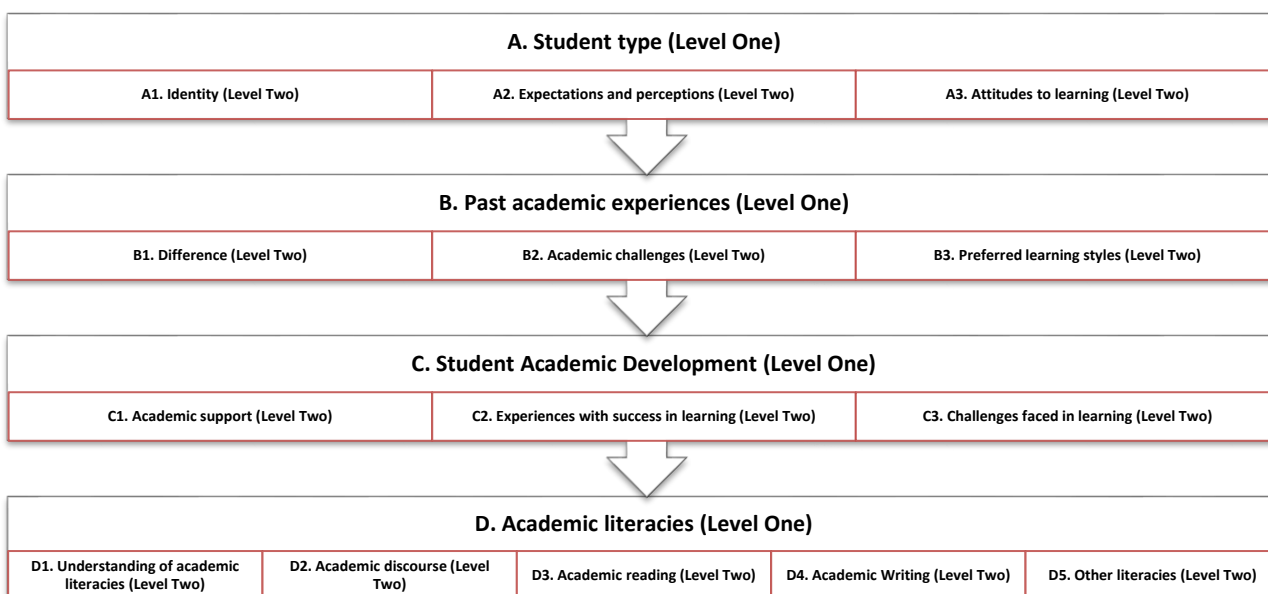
A. Student type (Level One)

| A1. Identity (Level Two) | A2. Expectations and perceptions (Level Two) | A3. Attitudes to learning (Level Two) |
|---|---|---|

B. Past academic experiences (Level One)

| B1. Difference (Level Two) | B2. Academic challenges (Level Two) | B3. Preferred learning styles (Level Two) |
|---|---|---|

C. Student Academic Development (Level One)

| C1. Academic support (Level Two) | C2. Experiences with success in learning (Level Two) | C3. Challenges faced in learning (Level Two) |
|---|---|---|

D. Academic literacies (Level One)

| D1. Understanding of academic literacies (Level Two) | D2. Academic discourse (Level Two) | D3. Academic reading (Level Two) | D4. Academic Writing (Level Two) | D5. Other literacies (Level Two) |
|---|---|---|---|---|